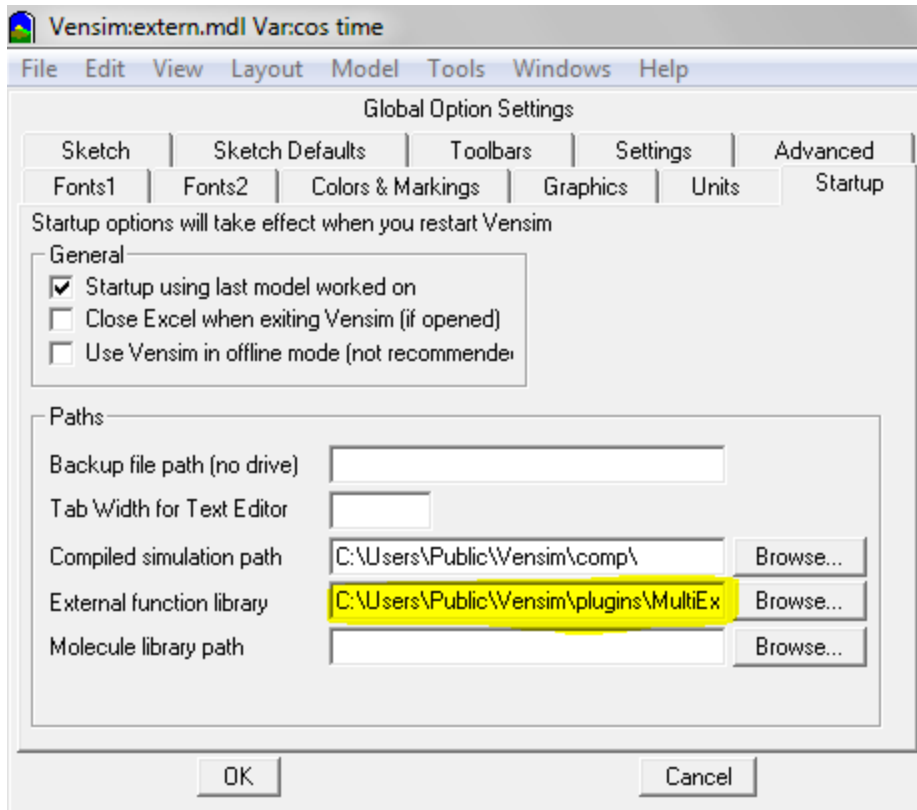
Vensim:extern.mdl Var:cos time

File Edit View Layout Model Tools Windows Help

Global Option Settings

Sketch | Sketch Defaults | Toolbars | Settings | Advanced

Fonts1 | Fonts2 | Colors & Markings | Graphics | Units | Startup

Startup options will take effect when you restart Vensim

General

☑ Startup using last model worked on

☐ Close Excel when exiting Vensim (if opened)

☐ Use Vensim in offline mode (not recommende

Paths

Backup file path (no drive)

Tab Width for Text Editor

Compiled simulation path C:\Users\Public\Vensim\comp\ Browse...

External function library C:\Users\Public\Vensim\plugins\MultiEx Browse...

Molecule library path Browse...

OK Cancel